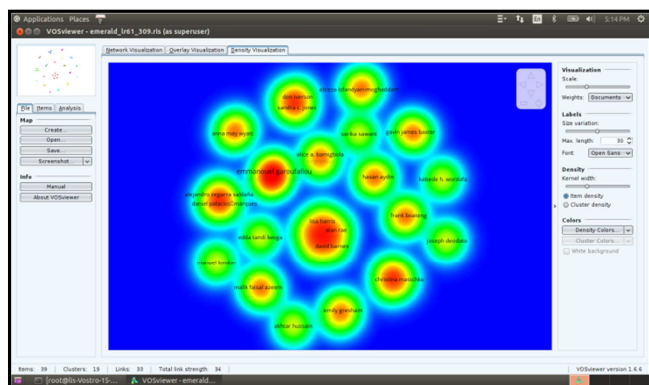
Applications Places

VOSviewer - emerald_lr61_309.rls (as superuser)

5:14 PM

Network Visualization | Overlay Visualization | Density Visualization

File | Items | Analysis

Map

Create...

Open...

Save...

Screenshot...

Info

Manual

About VOSviewer

alireza isfandyari-moghaddam

don parrison

sandra s. jones

anna mary wyatt

sarika sawant

gavin james baxter

alice a. barngdata

emmanouel garoufallou

hasan aydin

yolanda h. wardella

alejandro segarra saldaña

daniel palacios-marqués

frank boateng

lisa harris

alan cox

david barrera

nokla tandi lwoga

joseph dendaba

mansoor kosker

christina maochau

malik faisal azeem

andy gresham

akhtar hussain

Visualization

Scale:

Weights: Documents

Labels

Size variation:

Max. length: 30

Font: Open Sans

Density

Kernel width:

Item density

Cluster density

Colors

Density Colors...

Cluster Colors...

White background

Items: 39 | Clusters: 19 | Links: 33 | Total link strength: 34

VOSviewer version 1.6.6

[root@lis-Vostro-15-...

VOSviewer - emerald...